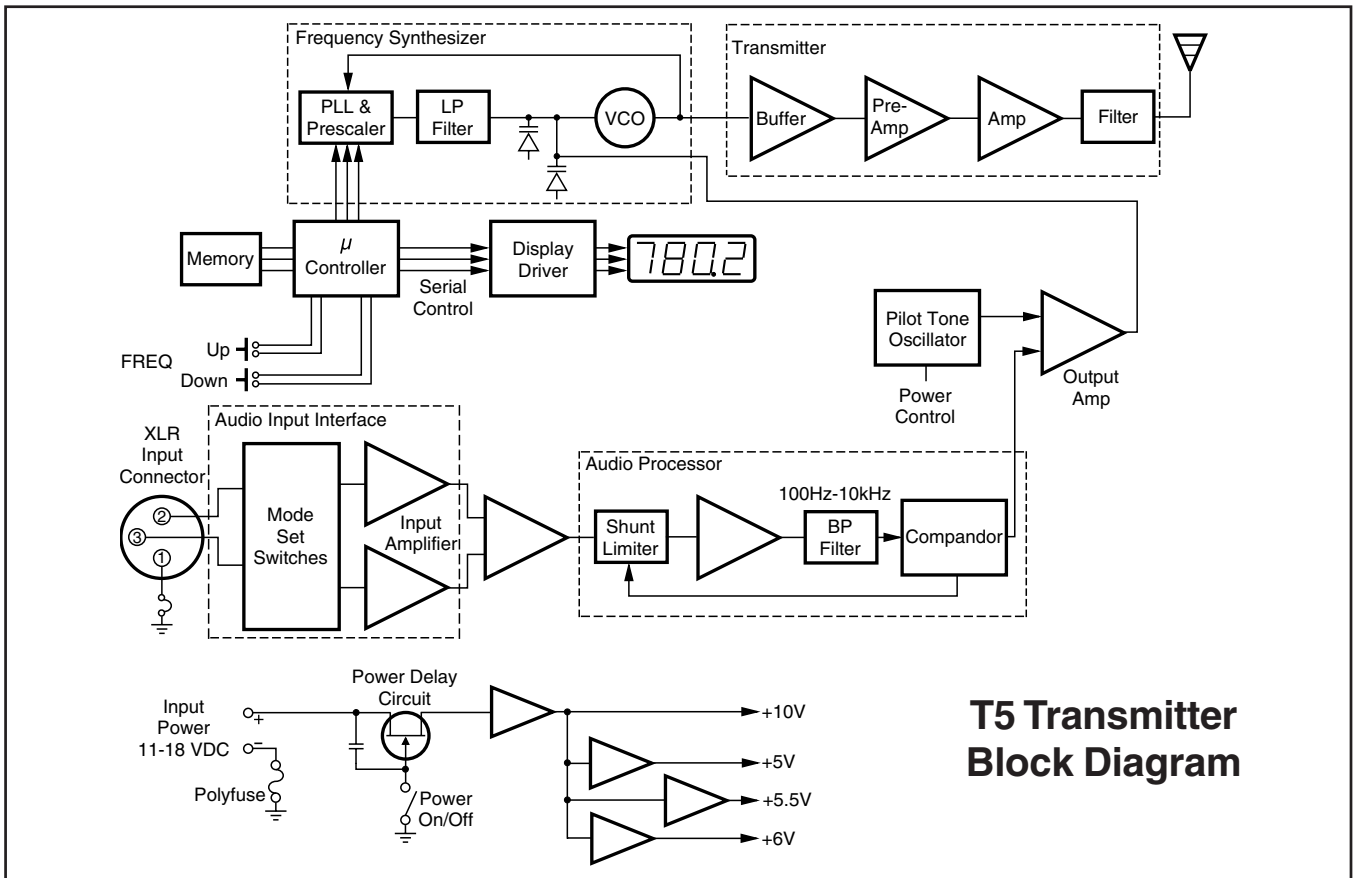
Frequency Synthesizer

PLL & Prescaler

LP Filter

VCO

Transmitter

Buffer

Pre-Amp

Amp

Filter

Memory

$\mu$ Controller

Display Driver

780.2

Serial Control

FREQ

Up

Down

Pilot Tone Oscillator

Power Control

Output Amp

XLR Input Connector

Audio Input Interface

Mode Set Switches

Input Amplifier

Audio Processor

100Hz-10kHz

Shunt Limiter

BP Filter

Compandor

Input Power 11-18 VDC

Polyfuse

Power Delay Circuit

Power On/Off

+10V

+5V

+5.5V

+6V

T5 Transmitter Block Diagram